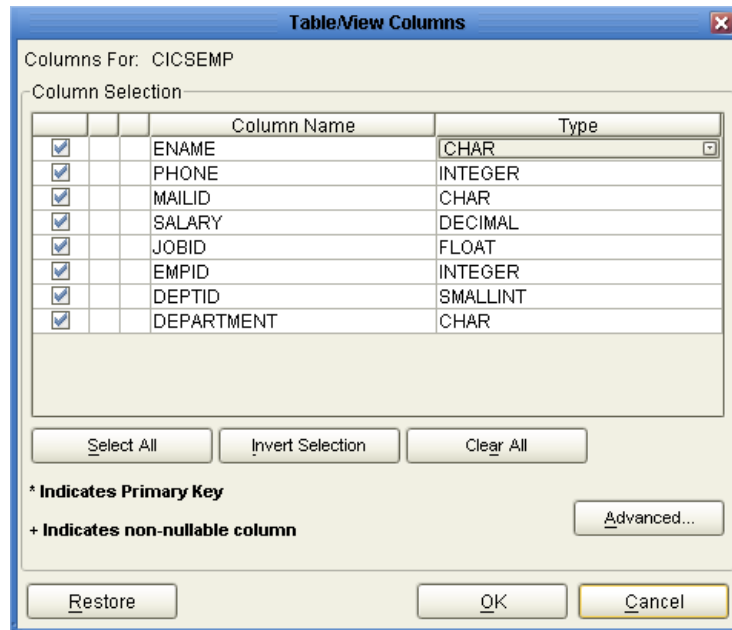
Table/View Columns

Columns For: CICSEMP

Column Selection

| | | | Column Name | Type |
|---|---|---|---|---|
| ☑ | | | ENAME | CHAR |
| ☑ | | | PHONE | INTEGER |
| ☑ | | | MAILID | CHAR |
| ☑ | | | SALARY | DECIMAL |
| ☑ | | | JOBID | FLOAT |
| ☑ | | | EMPID | INTEGER |
| ☑ | | | DEPTID | SMALLINT |
| ☑ | | | DEPARTMENT | CHAR |

Select All | Invert Selection | Clear All

* Indicates Primary Key

+ Indicates non-nullable column

Advanced...

Restore | OK | Cancel